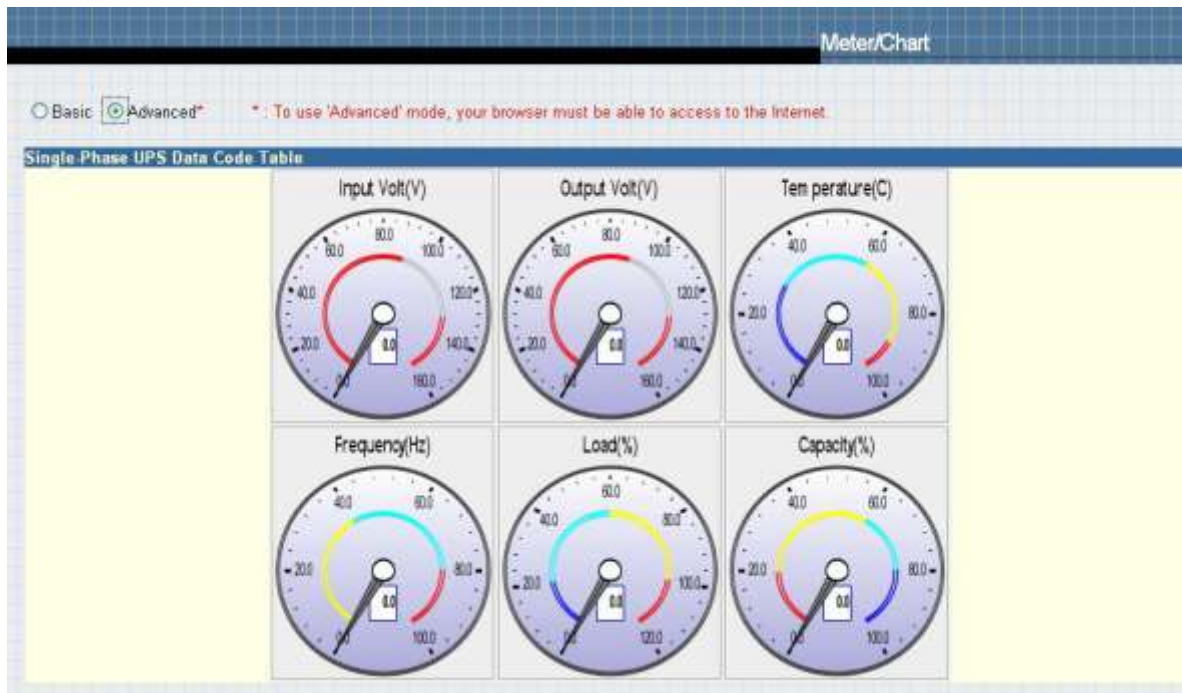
Meter/Chart

Basic Advanced*

* : To use 'Advanced' mode, your browser must be able to access to the Internet.

Single-Phase UPS Data Code Table

Input Volt(V)
80.0 60.0 100.0 40.0 120.0 20.0 140.0 0.0 160.0
0.0

Output Volt(V)
80.0 60.0 100.0 40.0 120.0 20.0 140.0 0.0 160.0
0.0

Tem perature(C)
40.0 60.0 20.0 80.0 0.0 100.0
0.0

Frequency(Hz)
40.0 60.0 20.0 80.0 0.0 100.0
0.0

Load(%)
60.0 40.0 80.0 20.0 100.0 0.0 120.0
0.0

Capacity(%)
40.0 60.0 20.0 80.0 0.0 100.0
0.0